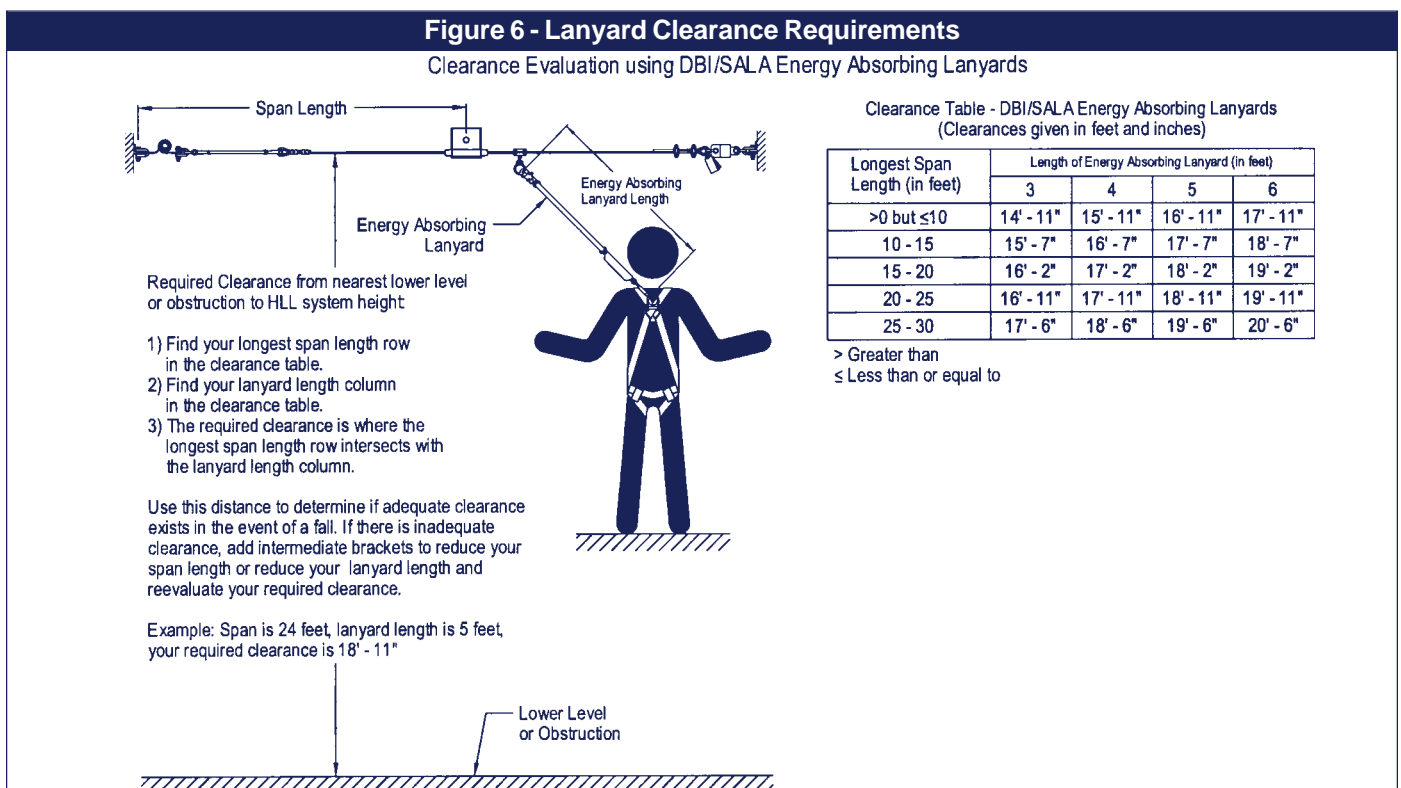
Figure 6 - Lanyard Clearance Requirements

Clearance Evaluation using DBI/SALA Energy Absorbing Lanyards

Span Length

Energy Absorbing Lanyard Length

Energy Absorbing Lanyard

Required Clearance from nearest lower level or obstruction to HLL system height

1) Find your longest span length row in the clearance table.
2) Find your lanyard length column in the clearance table.
3) The required clearance is where the longest span length row intersects with the lanyard length column.

Use this distance to determine if adequate clearance exists in the event of a fall. If there is inadequate clearance, add intermediate brackets to reduce your span length or reduce your lanyard length and reevaluate your required clearance.

Example: Span is 24 feet, lanyard length is 5 feet, your required clearance is 18' - 11"

Lower Level or Obstruction

Clearance Table - DBI/SALA Energy Absorbing Lanyards
(Clearances given in feet and inches)

| Longest Span Length (in feet) | Length of Energy Absorbing Lanyard (in feet) 3 | 4 | 5 | 6 |
|---|---|---|---|---|
| >0 but ≤10 | 14' - 11" | 15' - 11" | 16' - 11" | 17' - 11" |
| 10 - 15 | 15' - 7" | 16' - 7" | 17' - 7" | 18' - 7" |
| 15 - 20 | 16' - 2" | 17' - 2" | 18' - 2" | 19' - 2" |
| 20 - 25 | 16' - 11" | 17' - 11" | 18' - 11" | 19' - 11" |
| 25 - 30 | 17' - 6" | 18' - 6" | 19' - 6" | 20' - 6" |

> Greater than
≤ Less than or equal to